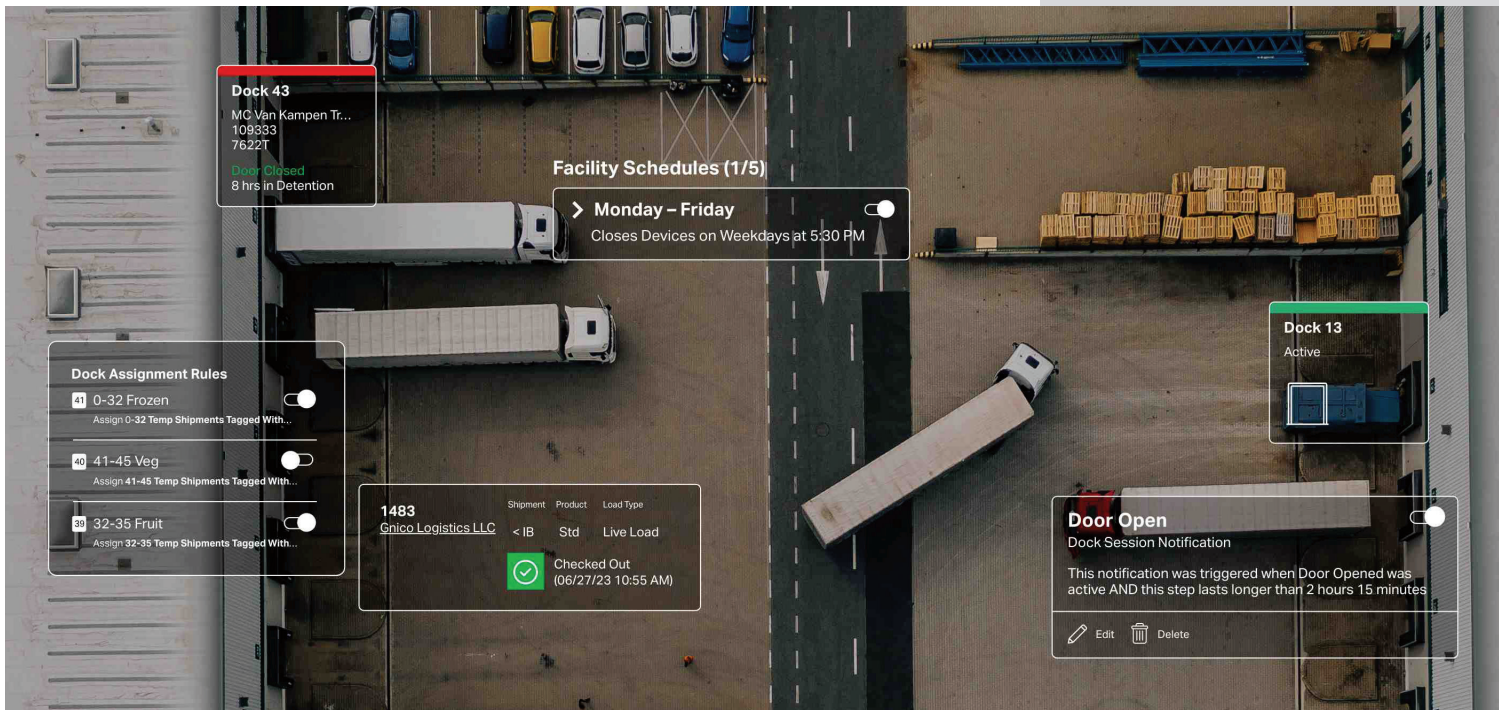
Dock 43
MC Van Kampen Tr...
109333
7622T
Door Closed
8 hrs in Detention

Facility Schedules (1/5)

Monday – Friday
Closes Devices on Weekdays at 5:30 PM

Dock 13
Active

Dock Assignment Rules
41 0-32 Frozen
Assign 0-32 Temp Shipments Tagged With...
40 41-45 Veg
Assign 41-45 Temp Shipments Tagged With...
39 32-35 Fruit
Assign 32-35 Temp Shipments Tagged With...

1483
Gnico Logistics LLC

| Shipment | Product | Load Type |
|---|---|---|
| < IB | Std | Live Load |

Checked Out
(06/27/23 10:55 AM)

Door Open
Dock Session Notification
This notification was triggered when Door Opened was active AND this step lasts longer than 2 hours 15 minutes
Edit Delete